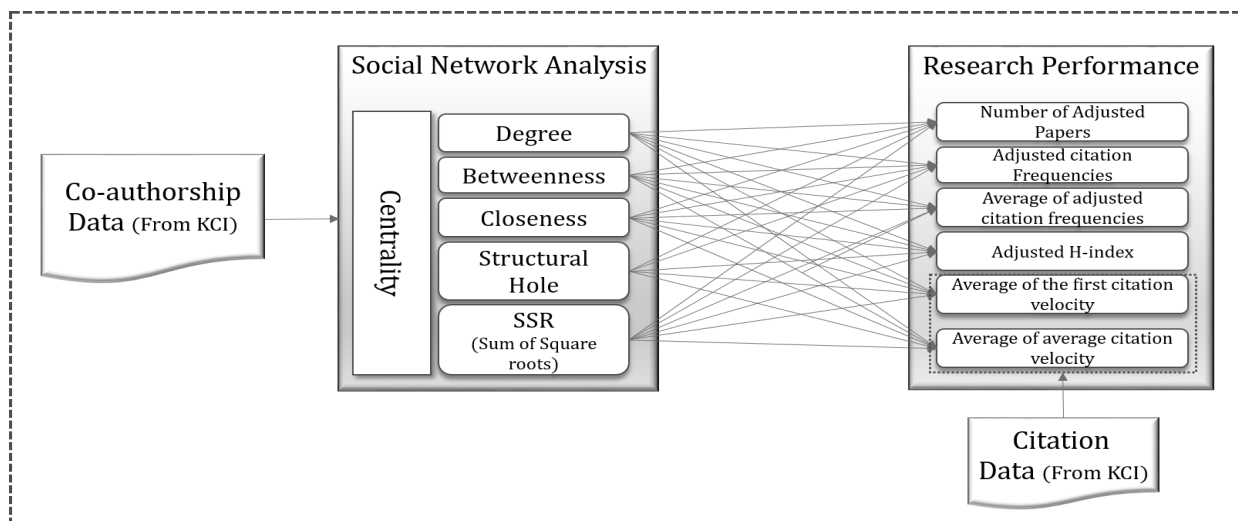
Co-authorship Data (From KCI)

Social Network Analysis

Centrality

Degree

Betweenness

Closeness

Structural Hole

SSR (Sum of Square roots)

Research Performance

Number of Adjusted Papers

Adjusted citation Frequencies

Average of adjusted citation frequencies

Adjusted H-index

Average of the first citation velocity

Average of average citation velocity

Citation Data (From KCI)